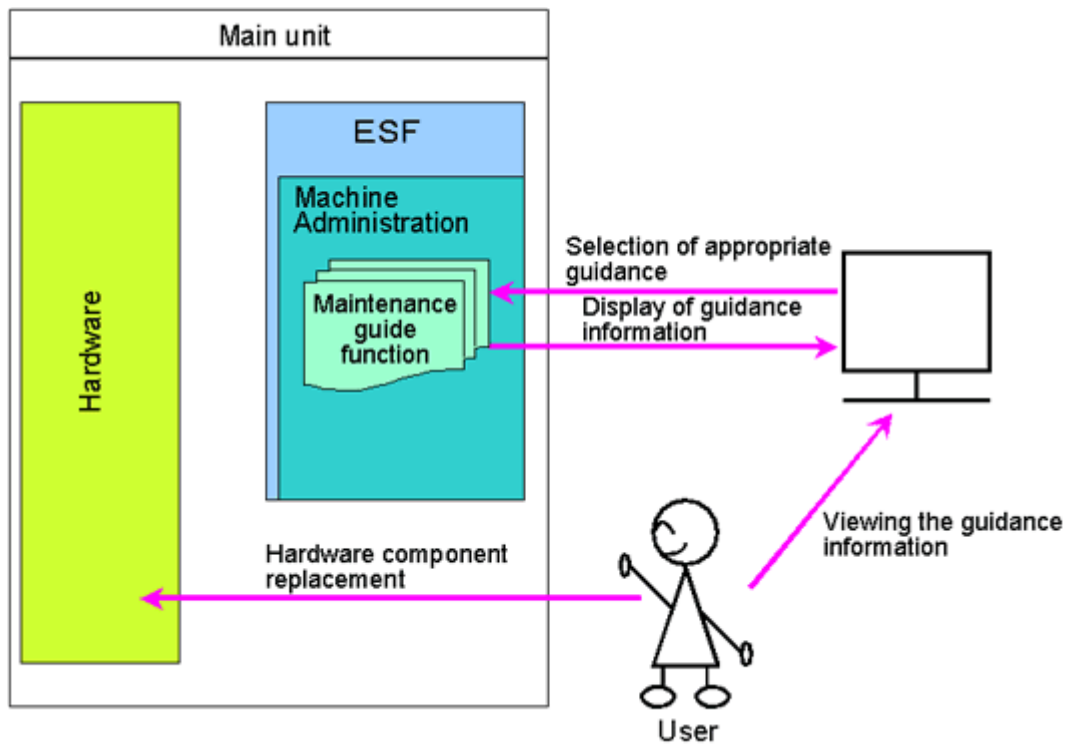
Main unit

Hardware

ESF

Machine Administration

Maintenance guide function

Selection of appropriate guidance

Display of guidance information

Viewing the guidance information

Hardware component replacement

User